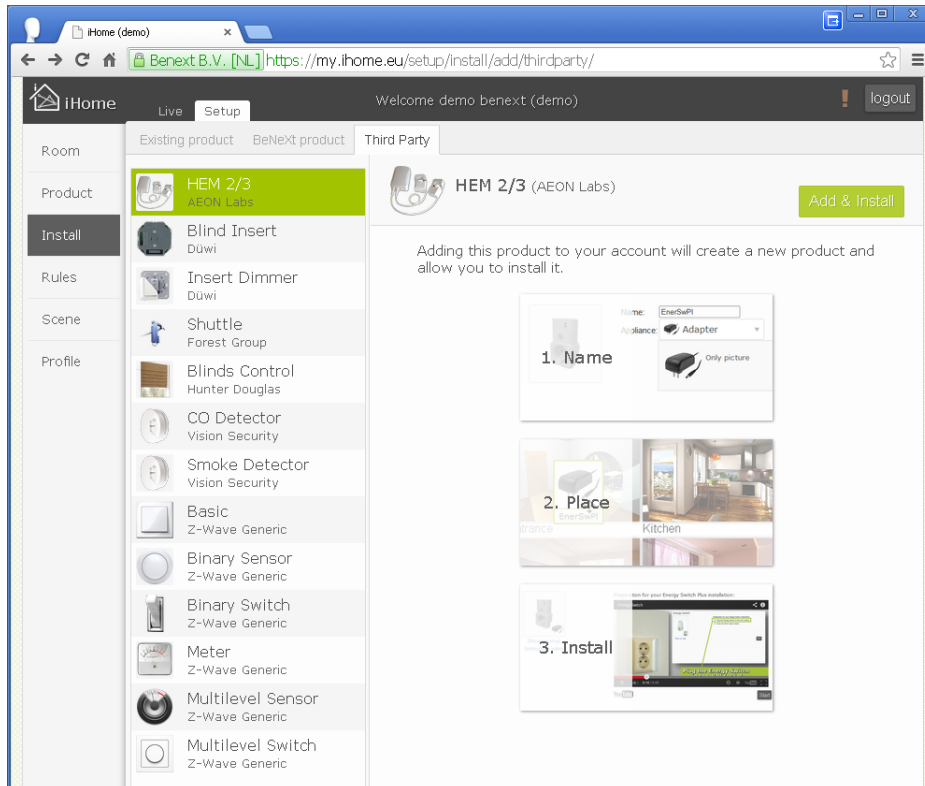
iHome (demo)

Benext B.V. [NL] https://my.ihome.eu/setup/install/add/thirdparty/

iHome

Live Setup

Welcome demo benext (demo)

logout

Room

Product

Install

Rules

Scene

Profile

Existing product BeNeXt product Third Party

HEM 2/3
AEON Labs

Blind Insert
Düwi

Insert Dimmer
Düwi

Shuttle
Forest Group

Blinds Control
Hunter Douglas

CO Detector
Vision Security

Smoke Detector
Vision Security

Basic
Z-Wave Generic

Binary Sensor
Z-Wave Generic

Binary Switch
Z-Wave Generic

Meter
Z-Wave Generic

Multilevel Sensor
Z-Wave Generic

Multilevel Switch
Z-Wave Generic

HEM 2/3 (AEON Labs)

Add & Install

Adding this product to your account will create a new product and allow you to install it.

Name: EnerSwPl
Appliance: Adapter
Only picture
1. Name

2. Place
EnerSwPl
trance
Kitchen

3. Install
Start